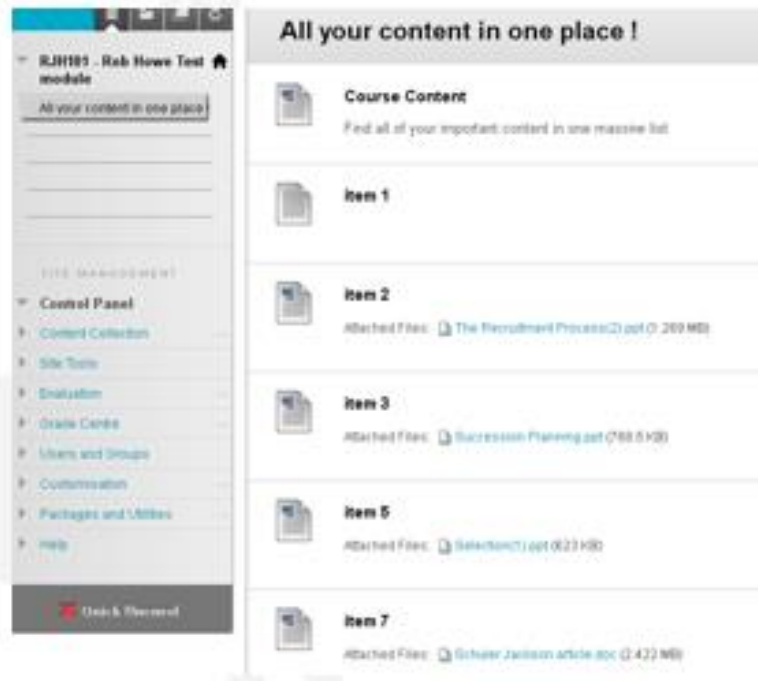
RJH101 - Rob Howe Test module

All your content in one place

SITE MANAGEMENT

Control Panel

Content Collection

Site Tools

Evaluation

Grade Centre

Users and Groups

Customisation

Packages and Utilities

Help

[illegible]

All your content in one place !

Course Content

Find all of your important content in one massive list

Item 1

Item 2

Attached Files: The Recruitment Process(2).ppt (1.269 MB)

Item 3

Attached Files: Succession Planning.ppt (768.5 KB)

Item 5

Attached Files: Selection(1).ppt (623 KB)

Item 7

Attached Files: Schuler Jackson article.doc (2.422 MB)